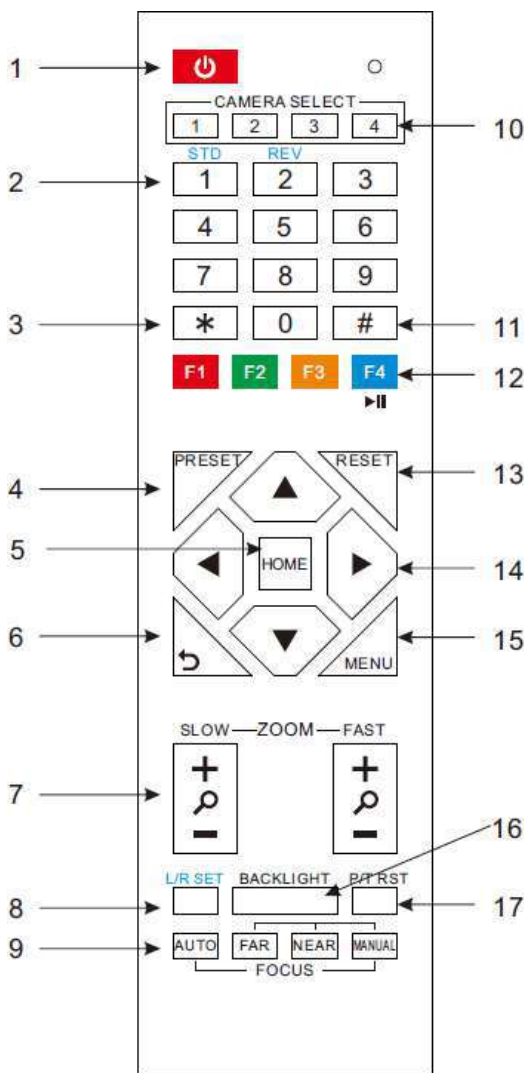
1
CAMERA SELECT
1 2 3 4
10
STD REV
2
1 2 3
4 5 6
7 8 9
3
* 0 #
11
F1 F2 F3 F4
12
▶II
PRESET RESET
4
13
5
HOME
14
6
15
MENU
SLOW—ZOOM—FAST
7
+
−
+
−
16
L/R SET BACKLIGHT P/T RST
8
17
9
AUTO FAR NEAR MANUAL
FOCUS